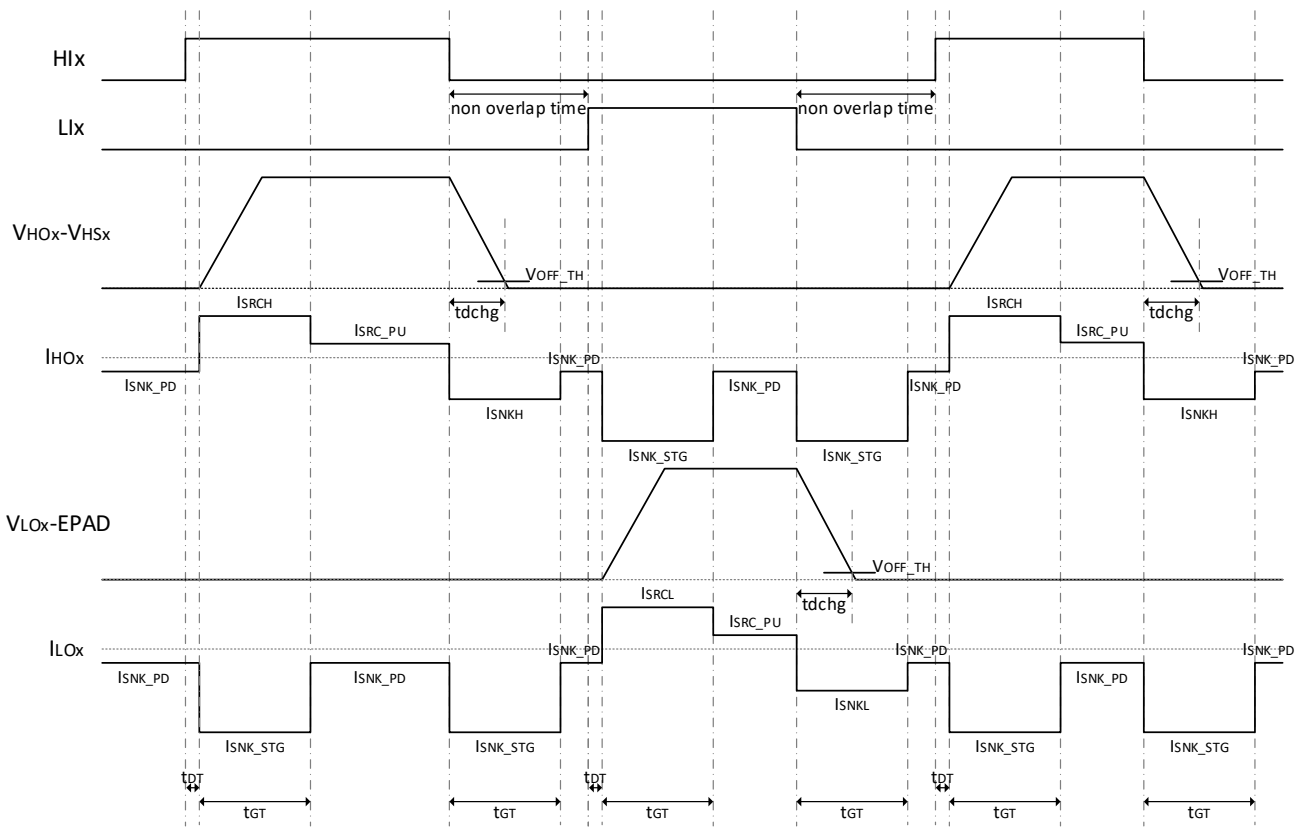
HIx

non overlap time

non overlap time

LIx

VHOx-VHSx

VOFF_TH

VOFF_TH

tdchg

tdchg

ISRCH

ISRC_PU

ISRCH

ISRC_PU

IHOx

ISNK_PD

ISNK_PD

ISNK_PD

ISNK_PD

ISNK_PD

ISNKH

ISNKH

ISNK_STG

ISNK_STG

VLOx-EPAD

VOFF_TH

tdchg

ISRCL

ISRC_PU

ILOx

ISNK_PD

ISNK_PD

ISNK_PD

ISNK_PD

ISNK_PD

ISNK_PD

ISNKL

ISNK_STG

ISNK_STG

ISNK_STG

ISNK_STG

tDT

tDT

tDT

tGT

tGT

tGT

tGT

tGT

tGT